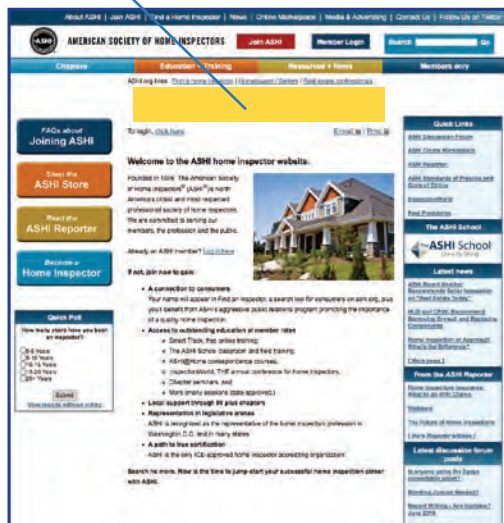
About ASHI | Join ASHI | Find a Home Inspector | News | Online Marketplace | Media & Advertising | Contact Us | Follow Us on Twitter

AMERICAN SOCIETY OF HOME INSPECTORS

Join ASHI

Member Login

Search

Go

Chapters

Education + Training

Resources + News

Members only

ASHI.org links: Find a Home Inspector | Homebuyers / Sellers | Real estate professionals

FAQs about Joining ASHI

Shop the ASHI Store

Read the ASHI Reporter

Become a Home Inspector

Quick Poll

How many years have you been an inspector?

0-5 Years
6-10 Years
11-15 Years
16-20 Years
20+ Years

Submit

View results without voting

To login, click here

Email | Print

Welcome to the ASHI home inspector website.

Founded in 1976, The American Society of Home Inspectors® (ASHI®) is North America's oldest and most-respected professional society of home inspectors. We are committed to serving our members, the profession and the public.

Already an ASHI member? Log in here

If not, join now to gain:

• A connection to consumers
Your name will appear in Find an Inspector, a search tool for consumers on ashi.org, plus you'll benefit from ASHI's aggressive public relations program promoting the importance of a quality home inspection.

• Access to outstanding education at member rates
○ Smart Track, free online training
○ The ASHI School: classroom and field training
○ ASHI@Home correspondence courses
○ InspectionWorld, THE annual conference for home inspectors
○ Chapter seminars, and
○ More (many sessions state-approved)

• Local support through 80 plus chapters

• Representation in legislative arenas
ASHI is recognized as the representative of the home inspection profession in Washington D.C. and in many states

• A path to free certification
ASHI is the only ICE-approved home inspector accrediting organization

Search no more. Now is the time to jump-start your successful home inspection career with ASHI.

Quick Links

ASHI Discussion Forum
ASHI Online Marketplace
ASHI Reporter
ASHI Standards of Practice and Code of Ethics
InspectionWorld
Past Presidents

The ASHI School

ASHI School

Latest news

ASHI Board Member Recommends Seller Inspection on "Real Estate Today"
HUD and CPSC Recommend Removing Drywall and Replacing Components
Home Inspection or Appraisal: What's the Difference?
Click for more

From the ASHI Reporter

Home Inspection Insurance: What to do with Claims
Radon
The Future of Home Inspections
ASHI Reporter articles

Latest discussion forum posts

Is anyone using the Spider competency guide?
Bonding Jumper Needed?
Report Writing - Any Updates? June 2010